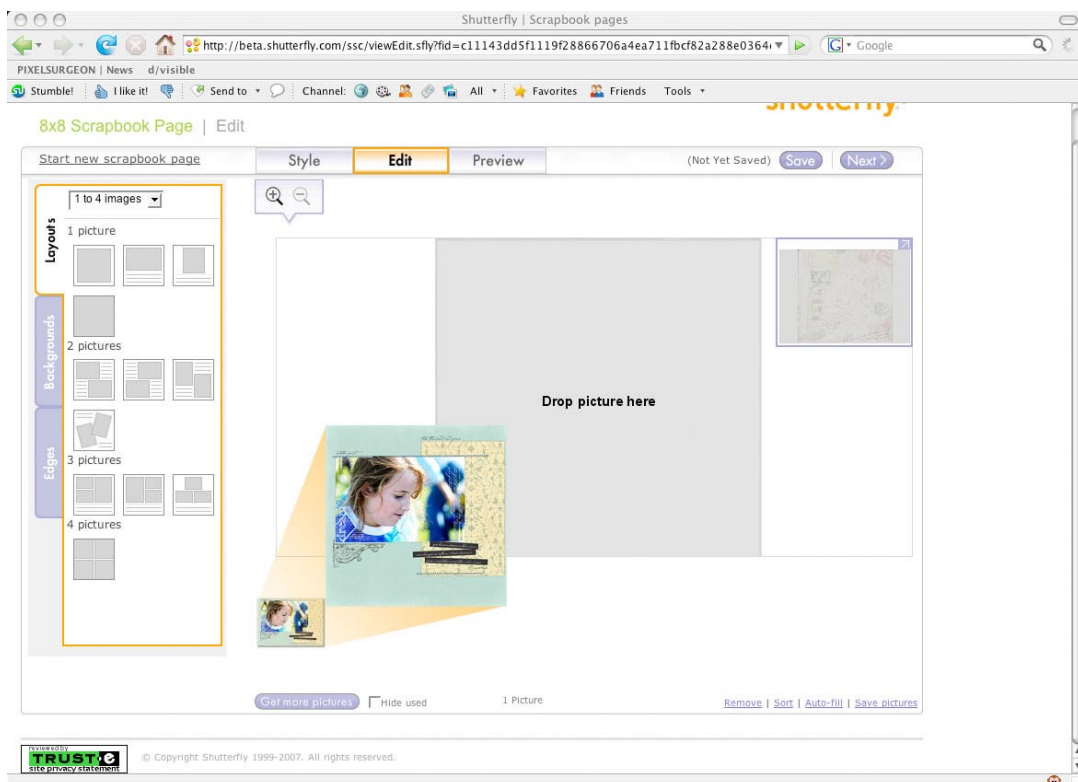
Shutterfly | Scrapbook pages

http://beta.shutterfly.com/ssc/viewEdit.sfly?fid=c11143dd5f1119f28866706a4ea711fbcf82a288e0364

Google

PIXELSURGEON | News d/visible

Stumble! I like it! Send to Channel: All Favorites Friends Tools

shutterfly

8x8 Scrapbook Page | Edit

Start new scrapbook page

Style

Edit

Preview

(Not Yet Saved) Save

Next >

1 to 4 images

Layouts

Backgrounds

Edges

1 picture

2 pictures

3 pictures

4 pictures

Drop picture here

Get more pictures

Hide used

1 Picture

Remove | Sort | Auto-fill | Save pictures

reviewed by TRUSTe site privacy statement

© Copyright Shutterfly 1999-2007. All rights reserved.